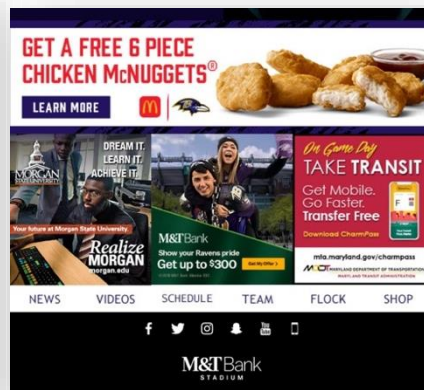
GET A FREE 6 PIECE CHICKEN McNUGGETS®

LEARN MORE

MORGAN STATE UNIVERSITY

DREAM IT. LEARN IT. ACHIEVE IT.

Your future at Morgan State University

Realize MORGAN

morgan.edu

M&T Bank

Show your Ravens pride

Get up to $300

Get My Offer

On Game Day

TAKE TRANSIT

Get Mobile. Go Faster. Transfer Free

Download CharmPass

mta.maryland.gov/charmpass

MDOT MARYLAND DEPARTMENT OF TRANSPORTATION MARYLAND TRANSIT ADMINISTRATION

NEWS VIDEOS SCHEDULE TEAM FLOCK SHOP

M&T Bank STADIUM